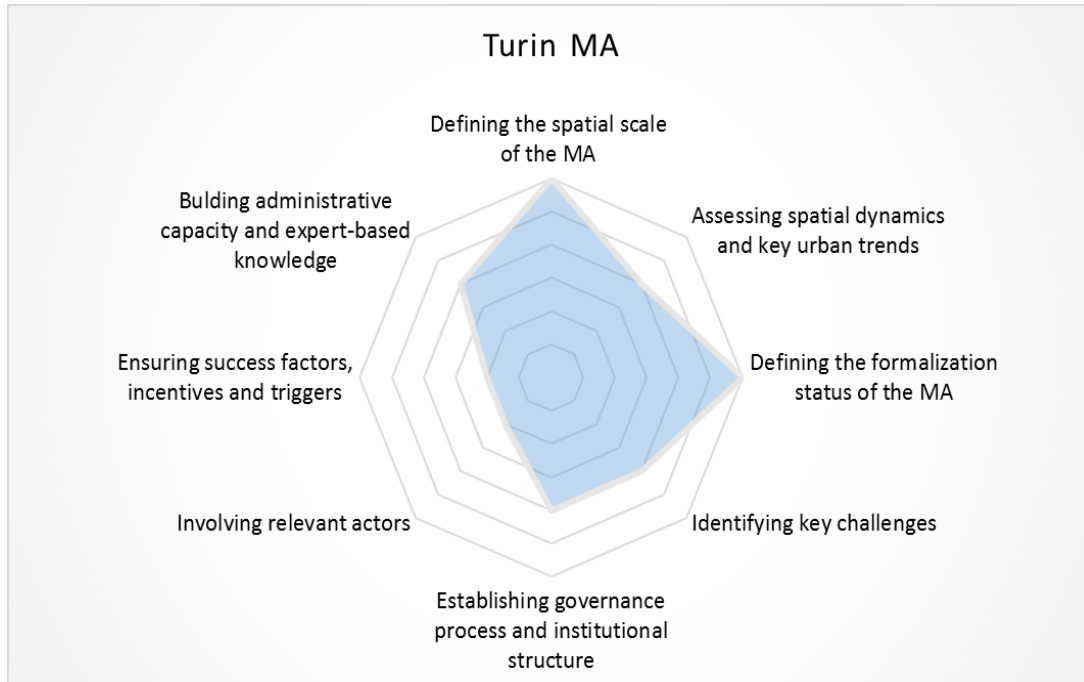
Turin MA

Defining the spatial scale of the MA

Assessing spatial dynamics and key urban trends

Defining the formalization status of the MA

Identifying key challenges

Establishing governance process and institutional structure

Involving relevant actors

Ensuring success factors, incentives and triggers

Bulding administrative capacity and expert-based knowledge